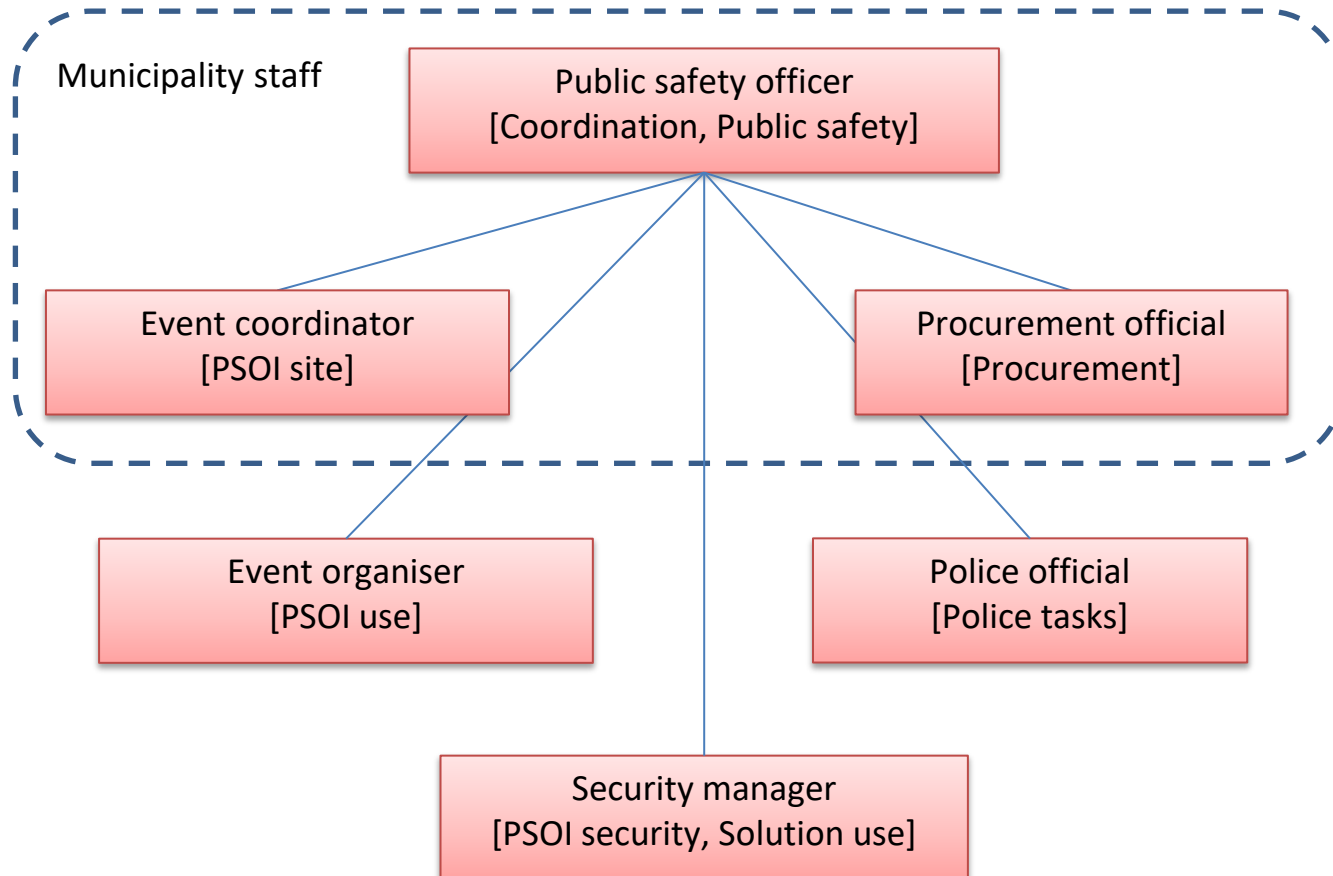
Municipality staff

Public safety officer
[Coordination, Public safety]

Event coordinator
[PSOI site]

Procurement official
[Procurement]

Event organiser
[PSOI use]

Police official
[Police tasks]

Security manager
[PSOI security, Solution use]